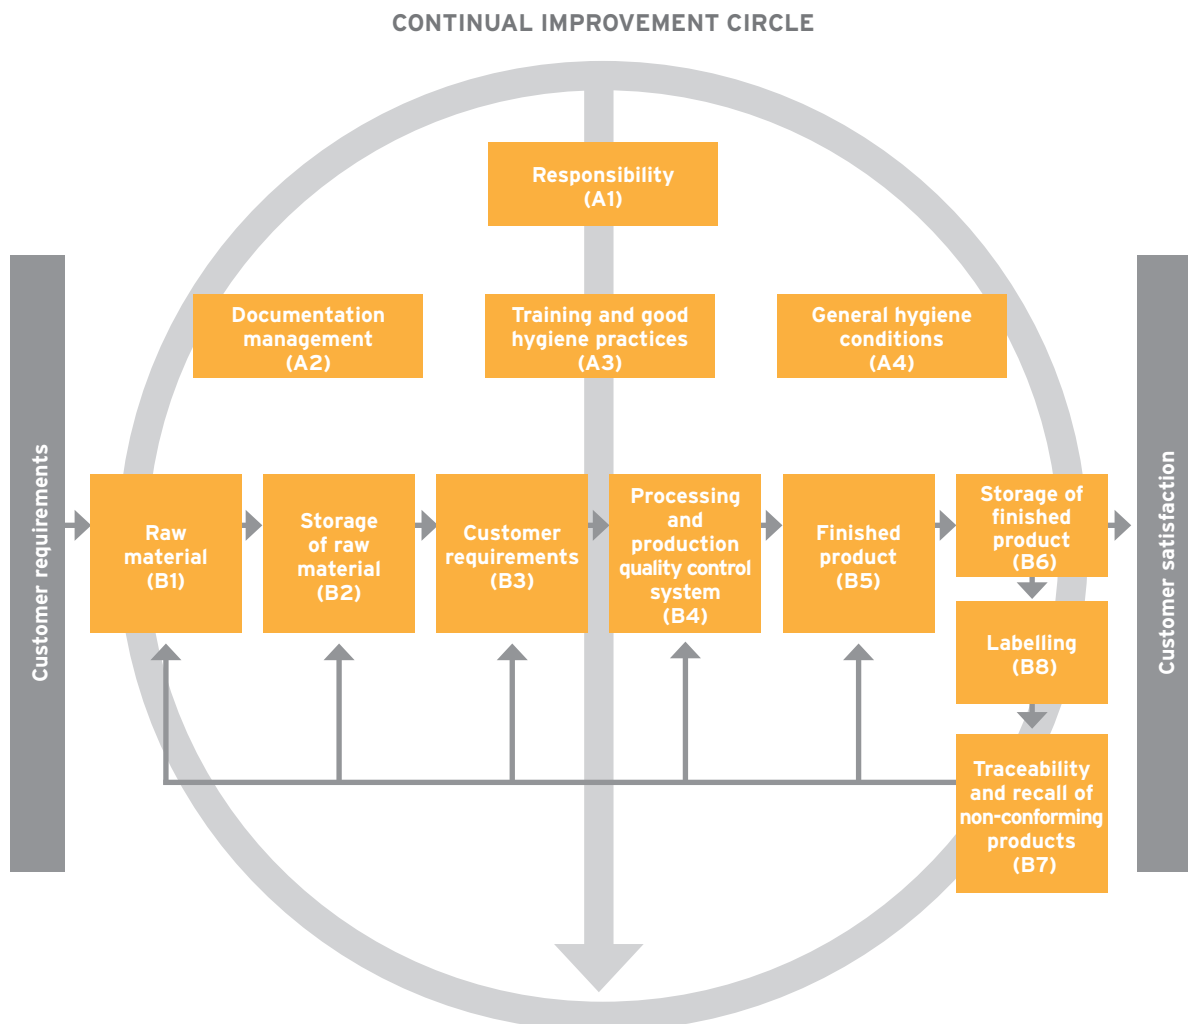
CONTINUAL IMPROVEMENT CIRCLE

Responsibility (A1)

Customer requirements

Documentation management (A2)

Training and good hygiene practices (A3)

General hygiene conditions (A4)

Customer satisfaction

Raw material (B1)

Storage of raw material (B2)

Customer requirements (B3)

Processing and production quality control system (B4)

Finished product (B5)

Storage of finished product (B6)

Labelling (B8)

Traceability and recall of non-conforming products (B7)